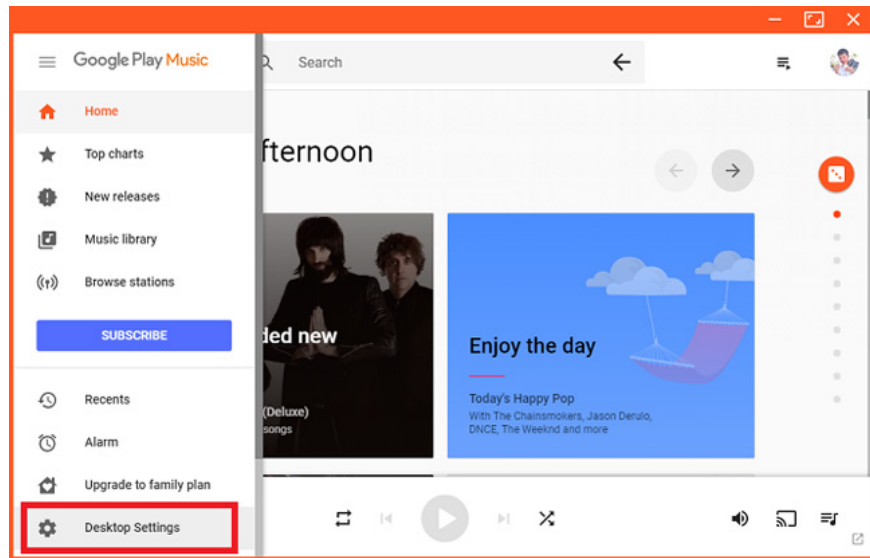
Google Play Music

Home

Top charts

New releases

Music library

Browse stations

SUBSCRIBE

Recents

Alarm

Upgrade to family plan

Desktop Settings

Search

fternoon

ded new

(Deluxe)

songs

Enjoy the day

Today's Happy Pop

With The Chainsmokers, Jason Derulo, DNCE, The Weeknd and more